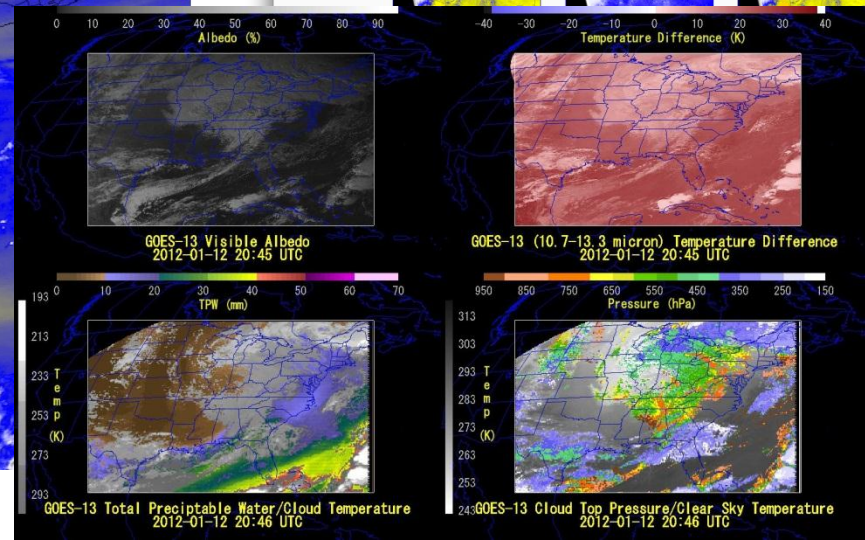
0 10 20 30 40 50 60 70 80 90
Albedo (%)

GOES-13 Visible Albedo
2012-01-12 20:45 UTC

-40 -30 -20 -10 0 10 20 30 40
Temperature Difference (K)

GOES-13 (10.7-13.3 micron) Temperature Difference
2012-01-12 20:45 UTC

0 10 20 30 40 50 60 70
TPW (mm)

193
213
233
253
273
293
Temp
(K)

GOES-13 Total Preciptable Water/Cloud Temperature
2012-01-12 20:46 UTC

950 850 750 650 550 450 350 250 150
Pressure (hPa)

313
303
293
283
273
263
253
243
Temp
(K)

GOES-13 Cloud Top Pressure/Clear Sky Temperature
2012-01-12 20:46 UTC